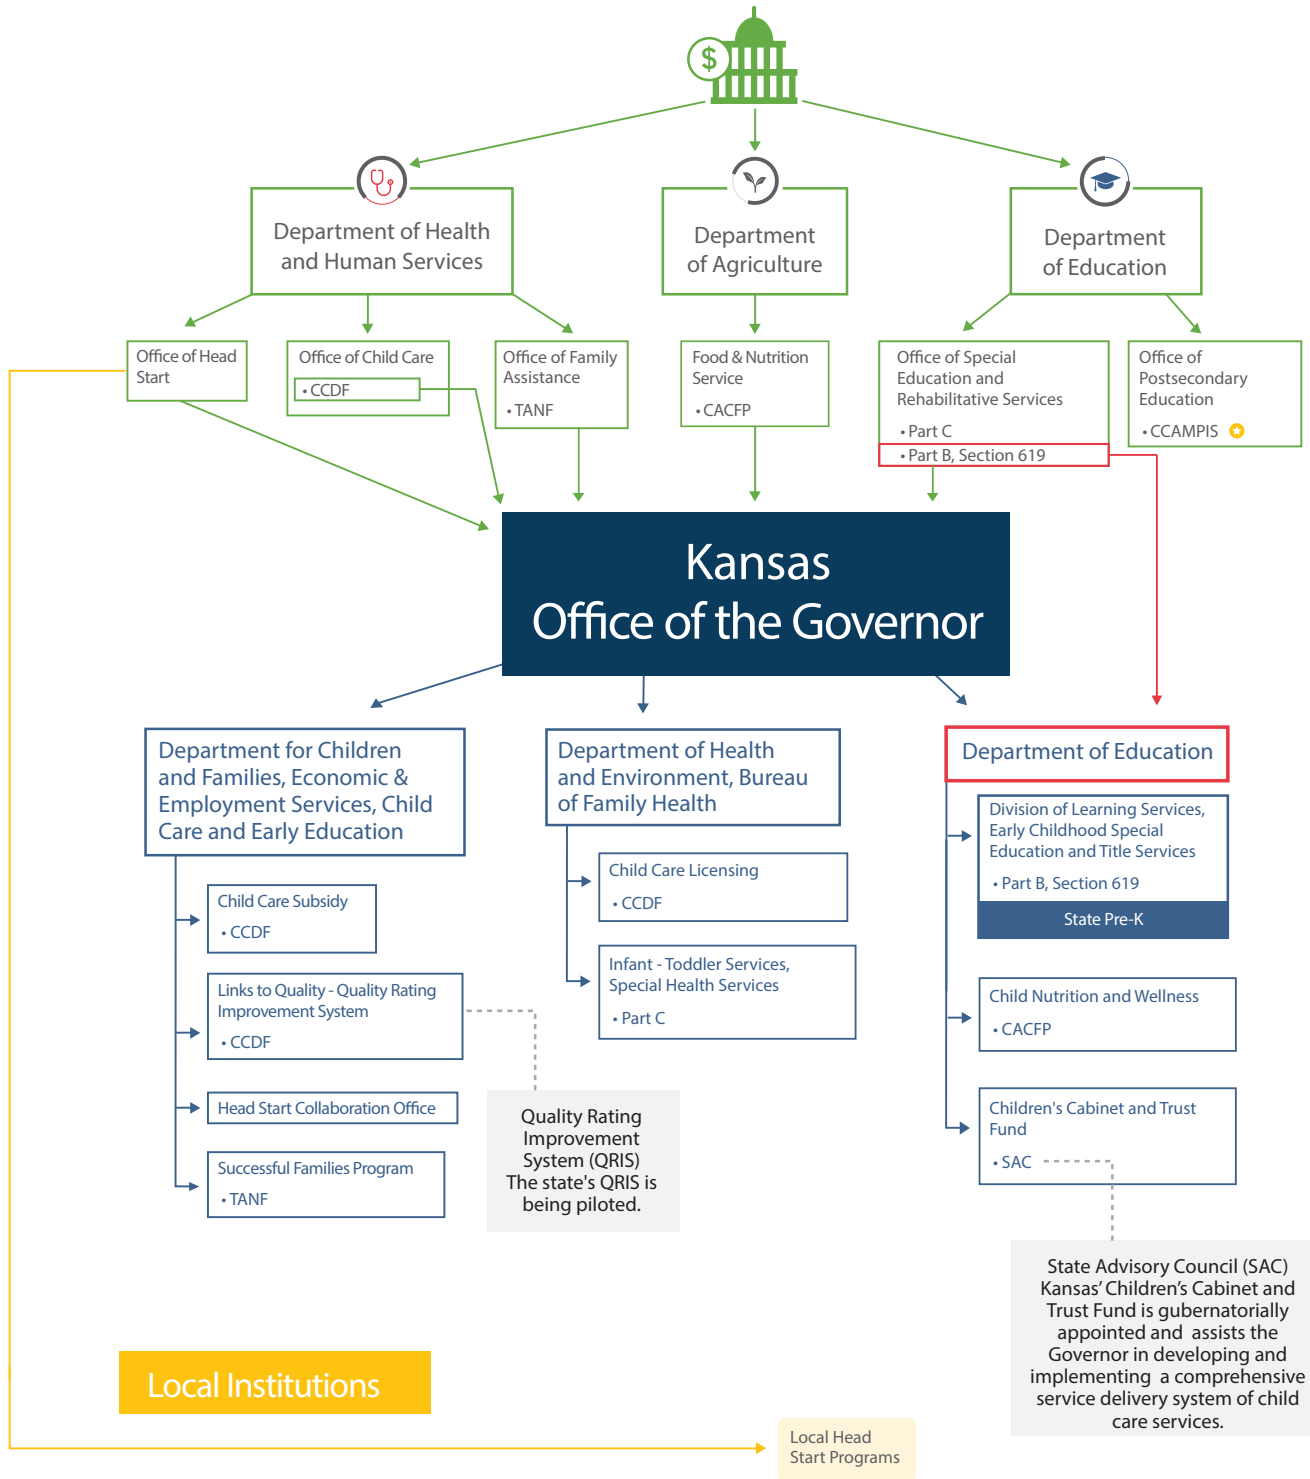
$

Department of Health and Human Services

Department of Agriculture

Department of Education

Office of Head Start

Office of Child Care
• CCDF

Office of Family Assistance
• TANF

Food & Nutrition Service
• CACFP

Office of Special Education and Rehabilitative Services
• Part C
• Part B, Section 619

Office of Postsecondary Education
• CCAMPIS

Kansas
Office of the Governor

Department for Children and Families, Economic & Employment Services, Child Care and Early Education

Child Care Subsidy
• CCDF

Links to Quality - Quality Rating Improvement System
• CCDF

Head Start Collaboration Office

Successful Families Program
• TANF

Department of Health and Environment, Bureau of Family Health

Child Care Licensing
• CCDF

Infant - Toddler Services, Special Health Services
• Part C

Quality Rating Improvement System (QRIS) The state's QRIS is being piloted.

Department of Education

Division of Learning Services, Early Childhood Special Education and Title Services
• Part B, Section 619

State Pre-K

Child Nutrition and Wellness
• CACFP

Children's Cabinet and Trust Fund
• SAC

State Advisory Council (SAC) Kansas' Children's Cabinet and Trust Fund is gubernatorially appointed and assists the Governor in developing and implementing a comprehensive service delivery system of child care services.

Local Institutions

Local Head Start Programs